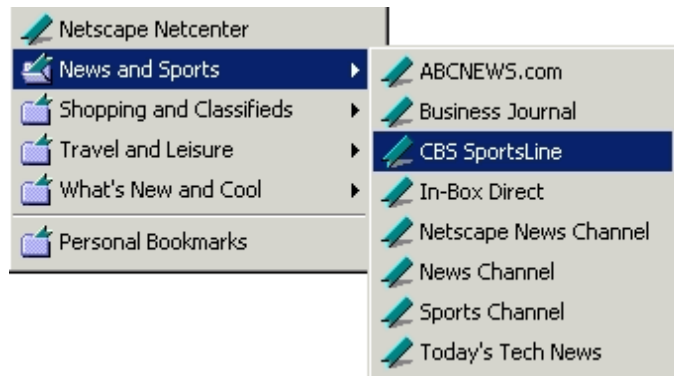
Netscape Netcenter
News and Sports
Shopping and Classifieds
Travel and Leisure
What's New and Cool
Personal Bookmarks

ABCNEWS.com
Business Journal
CBS SportsLine
In-Box Direct
Netscape News Channel
News Channel
Sports Channel
Today's Tech News